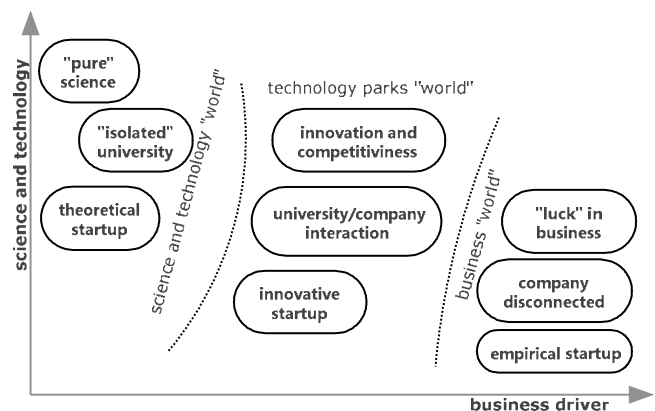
science and technology

"pure" science

"isolated" university

theoretical startup

science and technology "world"

technology parks "world"

innovation and competitiviness

university/company interaction

innovative startup

business "world"

"luck" in business

company disconnected

empirical startup

business driver